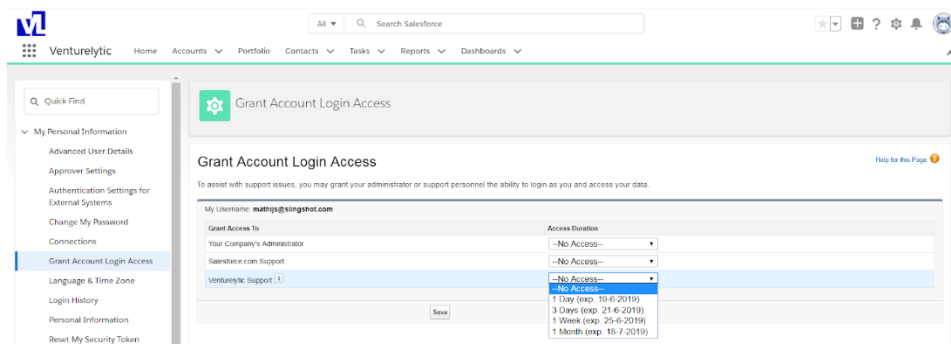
All ▾ Search Salesforce

Venturelytic Home Accounts ∨ Portfolio Contacts ∨ Tasks ∨ Reports ∨ Dashboards ∨

Quick Find

∨ My Personal Information

Advanced User Details

Approver Settings

Authentication Settings for External Systems

Change My Password

Connections

Grant Account Login Access

Language & Time Zone

Login History

Personal Information

Reset My Security Token

Grant Account Login Access

Grant Account Login Access

Help for this Page

To assist with support issues, you may grant your administrator or support personnel the ability to login as you and access your data.

My Username: mathijs@slingshot.com

| Grant Access To | Access Duration |
|---|---|
| Your Company's Administrator | --No Access-- ▾ |
| Salesforce.com Support | --No Access-- ▾ |
| Venturelytic Support i | --No Access-- ▾ |

--No Access--
1 Day (exp. 19-6-2019)
3 Days (exp. 21-6-2019)
1 Week (exp. 25-6-2019)
1 Month (exp. 18-7-2019)

Save